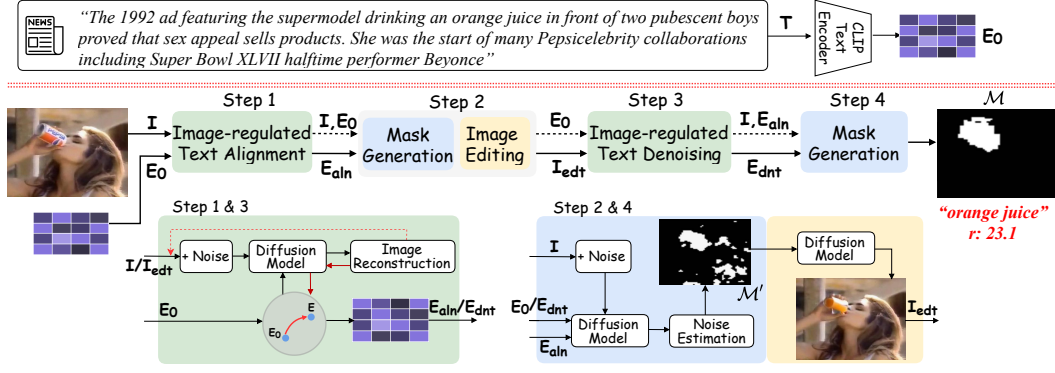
NEWS

"The 1992 ad featuring the supermodel drinking an orange juice in front of two pubescent boys proved that sex appeal sells products. She was the start of many Pepsicelebrity collaborations including Super Bowl XLVII halftime performer Beyonce"

T

CLIP Text Encoder

$E_0$

Step 1

Step 2

Step 3

Step 4

$\mathcal{M}$

I

I, $E_0$

$E_0$

I, $E_{aln}$

Image-regulated Text Alignment

Mask Generation

Image Editing

Image-regulated Text Denoising

Mask Generation

$E_0$

$E_{aln}$

$I_{edt}$

$E_{dnt}$

Step 1 & 3

Step 2 & 4

"orange juice" r: 23.1

+ Noise

Diffusion Model

Image Reconstruction

I/$I_{edt}$

$E_0$

E

$E_0$

$E_{aln}$/$E_{dnt}$

I

+ Noise

$\mathcal{M}'$

Diffusion Model

$E_0$/$E_{dnt}$

Diffusion Model

Noise Estimation

$E_{aln}$

$I_{edt}$